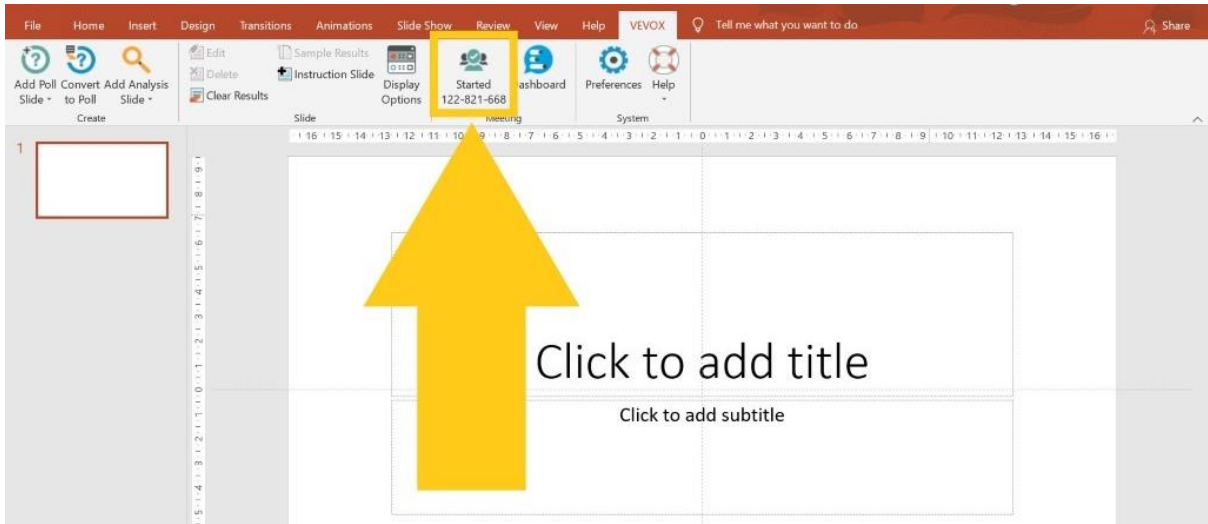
File Home Insert Design Transitions Animations Slide Show Review View Help VEVOX Tell me what you want to do Share

Add Poll Slide Convert to Poll Add Analysis Slide
Create

Edit
Delete
Clear Results
Sample Results
Instruction Slide
Display Options
Slide

Started 122-821-668
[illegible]ashboard
Meeting

Preferences Help
System

16 15 14 13 12 11 10 9 8 7 6 5 4 3 2 1 0 1 2 3 4 5 6 7 8 9 10 11 12 13 14 15 16

1

Click to add title

Click to add subtitle